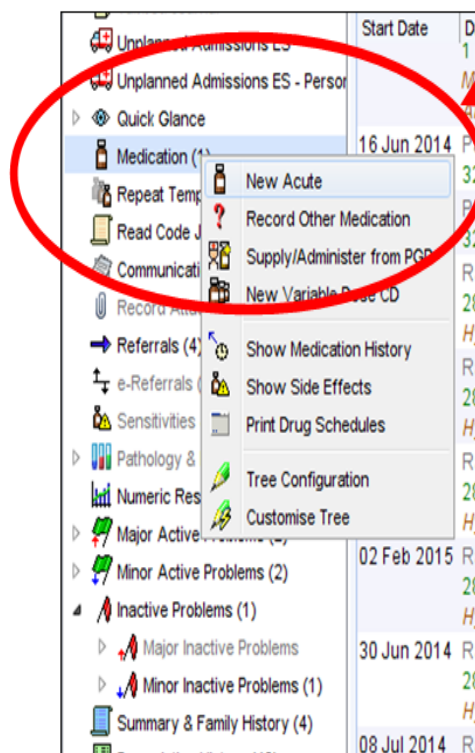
Unplanned Admissions ES
Unplanned Admissions ES - Persor
Quick Glance
Medication (1)
Repeat Temp
Read Code J
Communicati
Record Atta
Referrals (4)
e-Referrals
Sensitivities
Pathology &
Numeric Res
Major Active Problems (2)
Minor Active Problems (2)
Inactive Problems (1)
Major Inactive Problems
Minor Inactive Problems (1)
Summary & Family History (4)

New Acute
Record Other Medication
Supply/Administer from PGD
New Variable Dose CD
Show Medication History
Show Side Effects
Print Drug Schedules
Tree Configuration
Customise Tree

| Start Date | D |
|---|---|
| | 1 |
| 16 Jun 2014 | P |
| | 3 |
| | R |
| | 2 |
| | R |
| | 2 |
| | R |
| | 2 |
| 02 Feb 2015 | R |
| | 2 |
| 30 Jun 2014 | R |
| | 2 |
| 08 Jul 2014 | R |